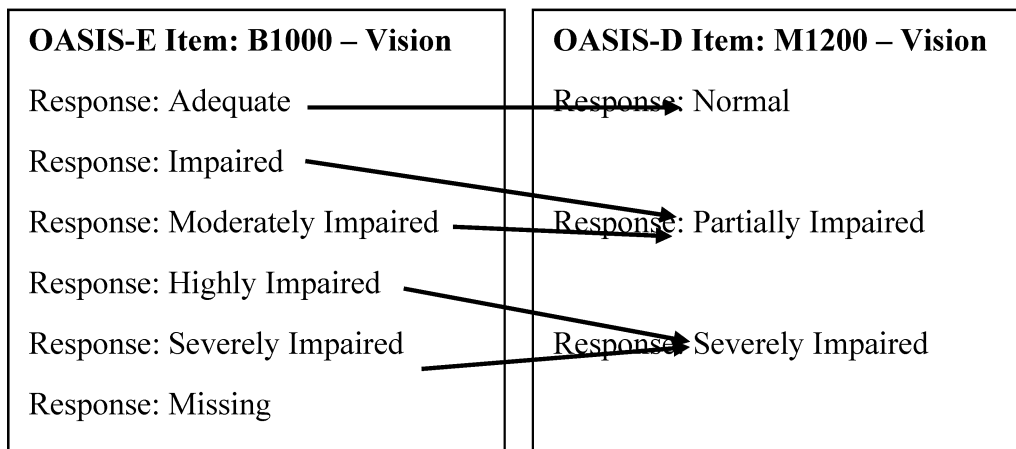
**OASIS-E Item: B1000 – Vision**

Response: Adequate

Response: Impaired

Response: Moderately Impaired

Response: Highly Impaired

Response: Severely Impaired

Response: Missing

**OASIS-D Item: M1200 – Vision**

Response: Normal

Response: Partially Impaired

Response: Severely Impaired